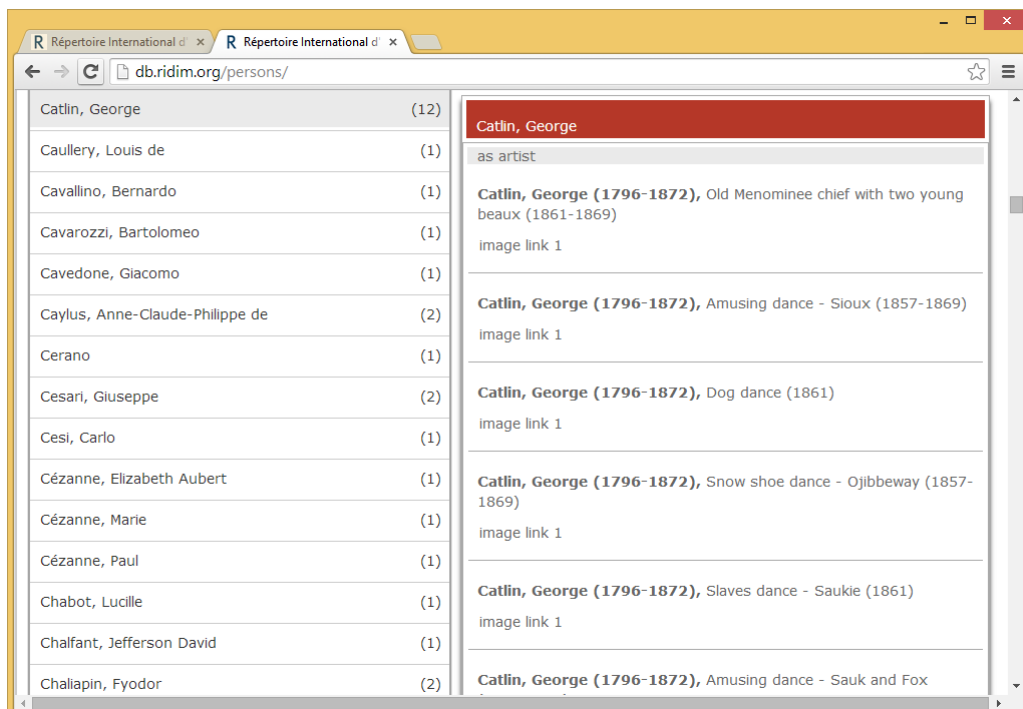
R Répertoire International d' ×
R Répertoire International d' ×

db.ridim.org/persons/

| | |
|---|---|
| Catlin, George | (12) |
| Caullery, Louis de | (1) |
| Cavallino, Bernardo | (1) |
| Cavarozzi, Bartolomeo | (1) |
| Cavedone, Giacomo | (1) |
| Caylus, Anne-Claude-Philippe de | (2) |
| Cerano | (1) |
| Cesari, Giuseppe | (2) |
| Cesi, Carlo | (1) |
| Cézanne, Elizabeth Aubert | (1) |
| Cézanne, Marie | (1) |
| Cézanne, Paul | (1) |
| Chabot, Lucille | (1) |
| Chalfant, Jefferson David | (1) |
| Chaliapin, Fyodor | (2) |

Catlin, George

as artist

**Catlin, George (1796-1872),** Old Menominee chief with two young beaux (1861-1869)

image link 1

**Catlin, George (1796-1872),** Amusing dance - Sioux (1857-1869)

image link 1

**Catlin, George (1796-1872),** Dog dance (1861)

image link 1

**Catlin, George (1796-1872),** Snow shoe dance - Ojibbeway (1857-1869)

image link 1

**Catlin, George (1796-1872),** Slaves dance - Saukie (1861)

image link 1

**Catlin, George (1796-1872),** Amusing dance - Sauk and Fox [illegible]